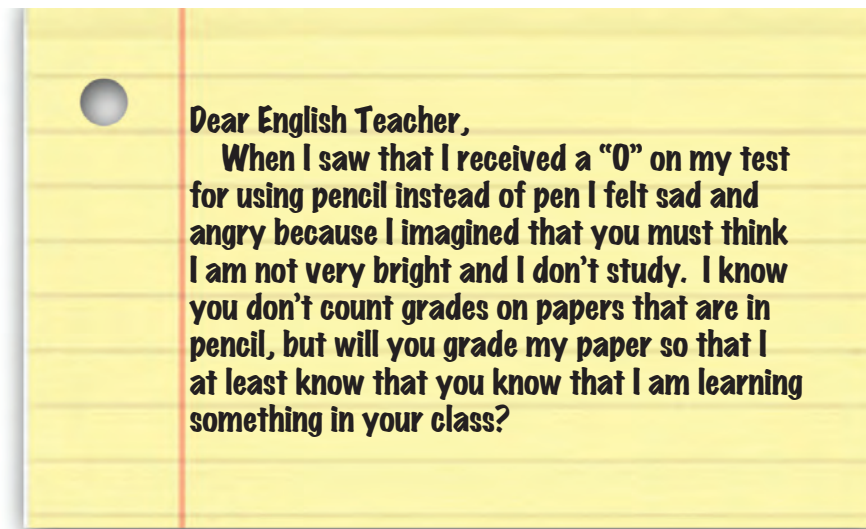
Dear English Teacher,

When I saw that I received a "0" on my test for using pencil instead of pen I felt sad and angry because I imagined that you must think I am not very bright and I don't study. I know you don't count grades on papers that are in pencil, but will you grade my paper so that I at least know that you know that I am learning something in your class?